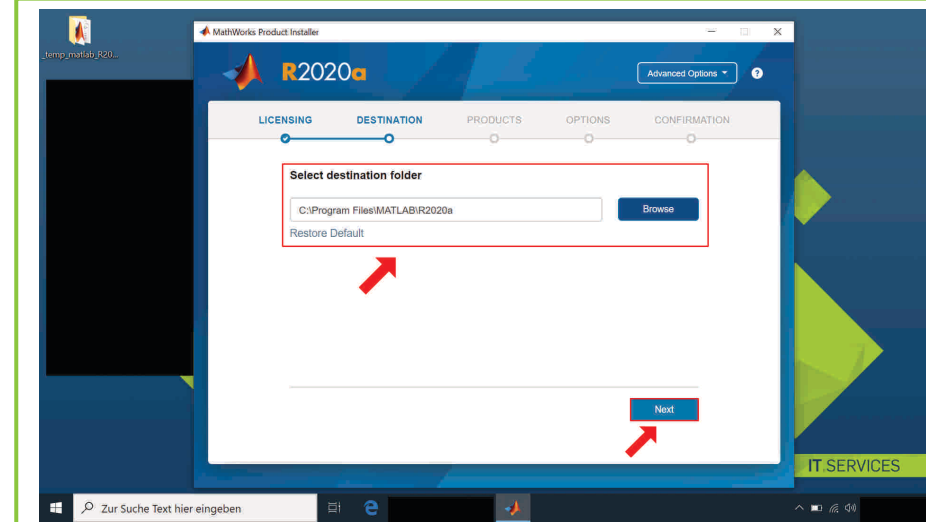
_temp_matlab_R20...

MathWorks Product Installer

R2020a

Advanced Options ▾

?

LICENSING DESTINATION PRODUCTS OPTIONS CONFIRMATION

Select destination folder

C:\Program Files\MATLAB\R2020a

Browse

Restore Default

Next

IT.SERVICES

Zur Suche Text hier eingeben